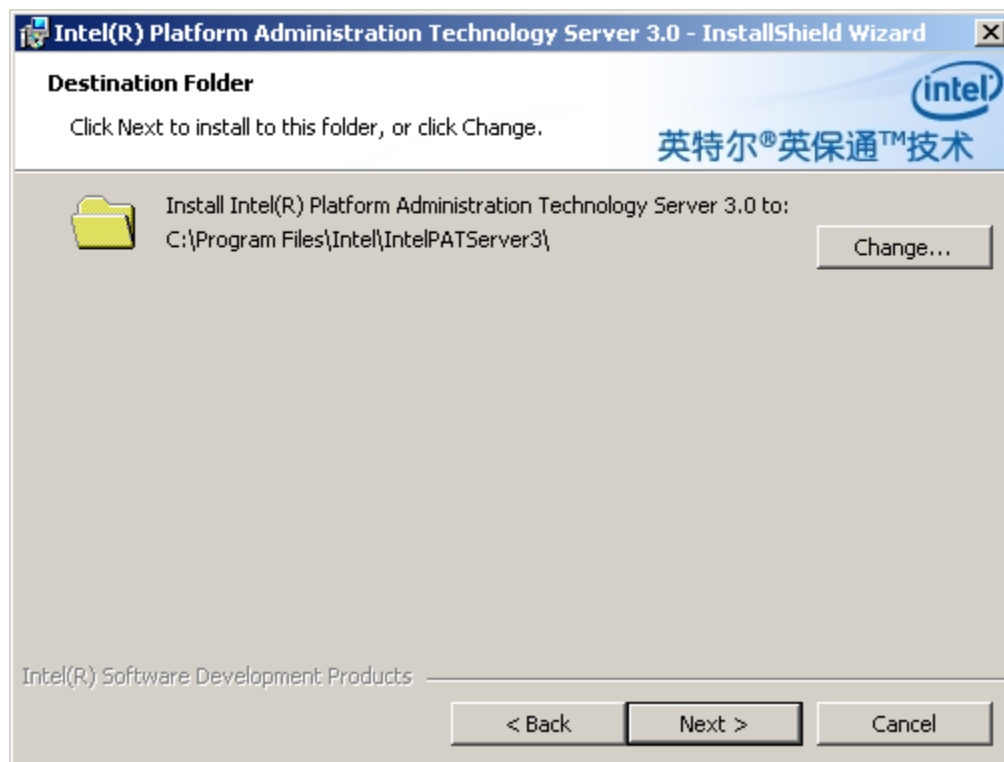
Intel(R) Platform Administration Technology Server 3.0 - InstallShield Wizard

Destination Folder

Click Next to install to this folder, or click Change.

intel

英特尔®英保通™技术

Install Intel(R) Platform Administration Technology Server 3.0 to:
C:\Program Files\Intel\IntelPATServer3\

Change...

Intel(R) Software Development Products

< Back

Next >

Cancel